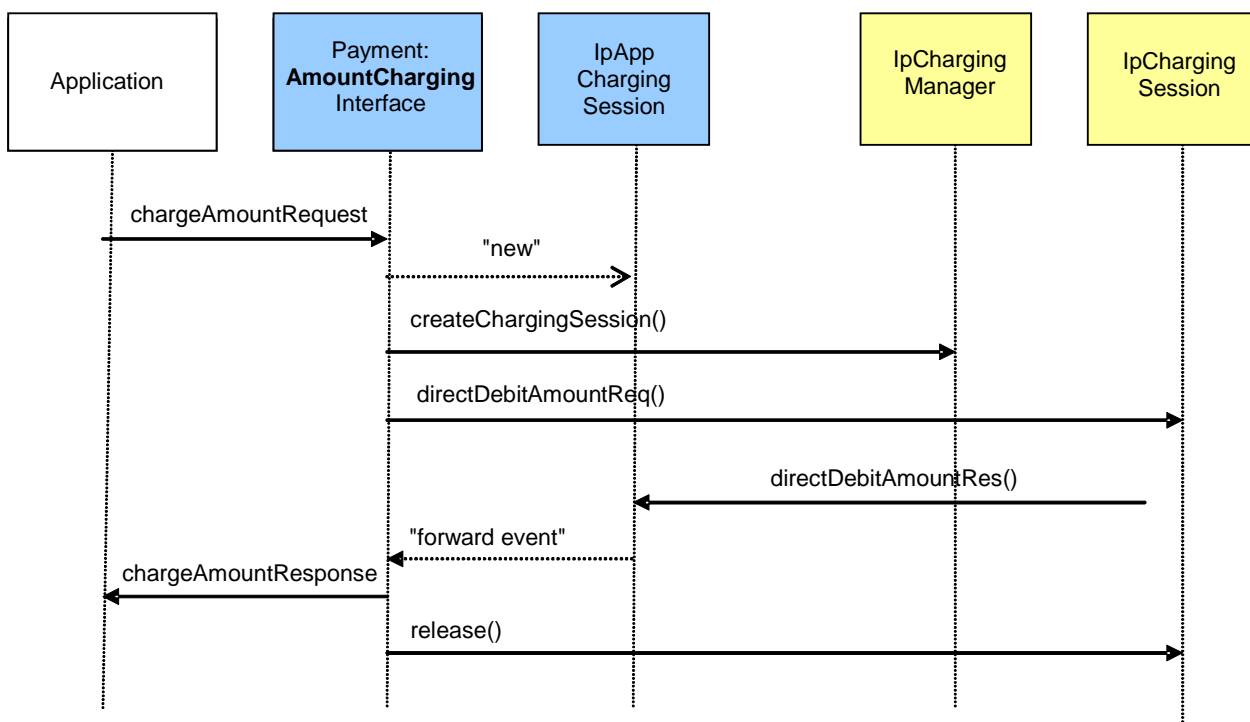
Application

Payment:
**AmountCharging**
Interface

IpApp
Charging
Session

IpCharging
Manager

IpCharging
Session

chargeAmountRequest

"new"

createChargingSession()

directDebitAmountReq()

directDebitAmountRes()

"forward event"

chargeAmountResponse

release()